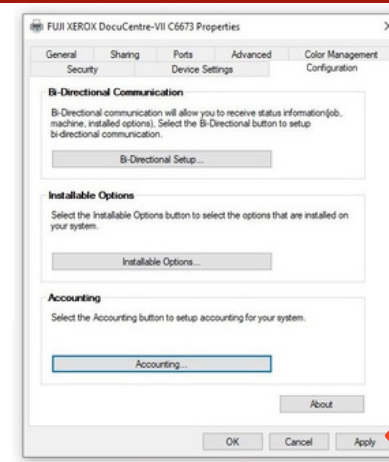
FUJI XEROX DocuCentre-VII C6673 Properties

General | Sharing | Ports | Advanced | Color Management
Security | Device Settings | Configuration

Bi-Directional Communication

Bi-Directional communication will allow you to receive status information(job, machine, installed options). Select the Bi-Directional button to setup bi-directional communication.

Bi-Directional Setup...

Installable Options

Select the Installable Options button to select the options that are installed on your system.

Installable Options...

Accounting

Select the Accounting button to setup accounting for your system.

Accounting...

About

OK | Cancel | Apply